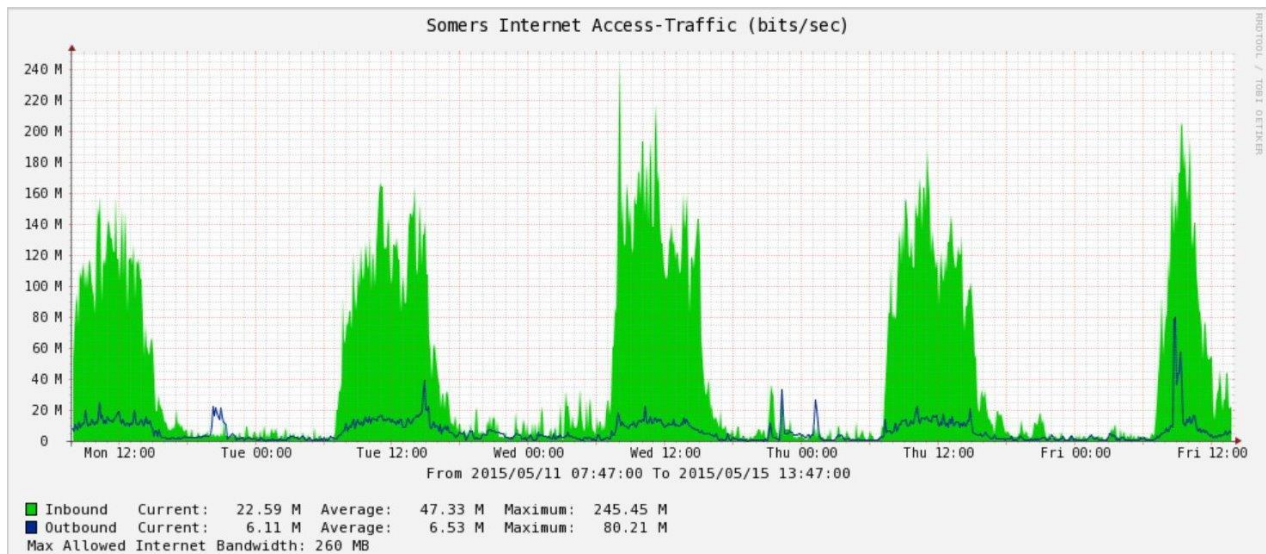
Somers Internet Access-Traffic (bits/sec)

RRDTOOL / TOBI OETIKER

240 M
220 M
200 M
180 M
160 M
140 M
120 M
100 M
80 M
60 M
40 M
20 M
0

Mon 12:00 Tue 00:00 Tue 12:00 Wed 00:00 Wed 12:00 Thu 00:00 Thu 12:00 Fri 00:00 Fri 12:00

From 2015/05/11 07:47:00 To 2015/05/15 13:47:00

Inbound Current: 22.59 M Average: 47.33 M Maximum: 245.45 M
Outbound Current: 6.11 M Average: 6.53 M Maximum: 80.21 M
Max Allowed Internet Bandwidth: 260 MB